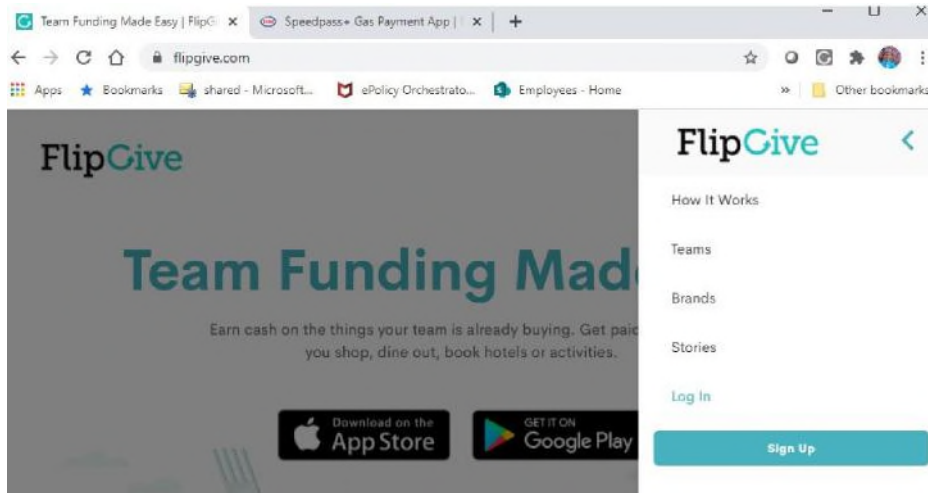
Team Funding Made Easy | FlipG ×
Speedpass+ Gas Payment App | ×
+

flipgive.com

Apps
Bookmarks
shared - Microsoft...
ePolicy Orchestrato...
Employees - Home
»
Other bookmarks

FlipGive

Team Funding Mad

Earn cash on the things your team is already buying. Get paid you shop, dine out, book hotels or activities.

Download on the App Store

GET IT ON Google Play

FlipGive

How It Works

Teams

Brands

Stories

Log In

Sign Up